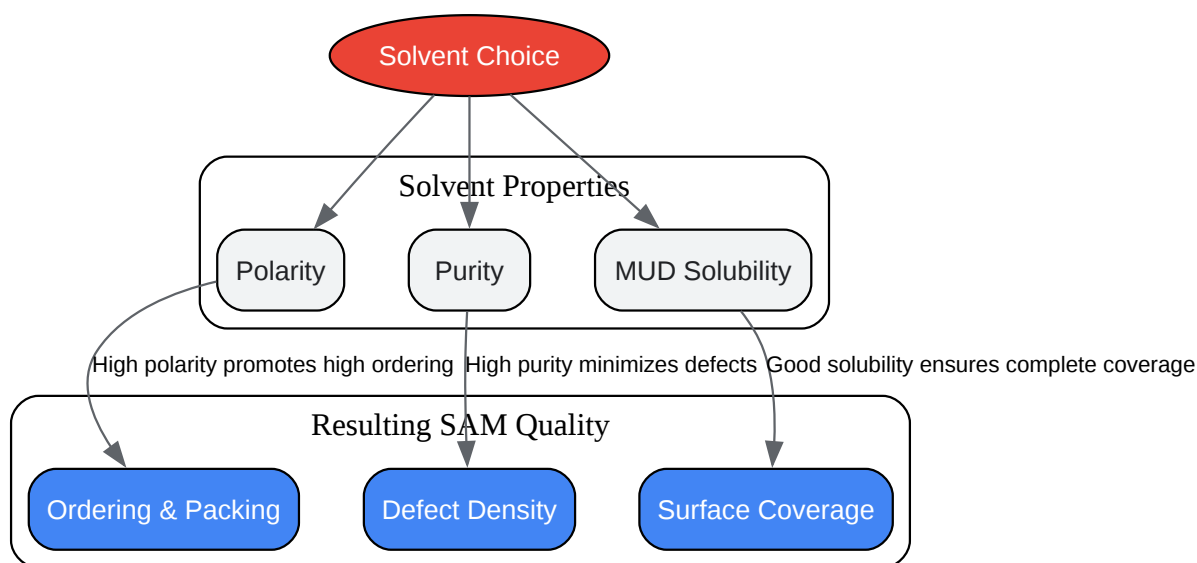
Solvent Choice

Solvent Properties

Polarity

Purity

MUD Solubility

High polarity promotes high ordering

High purity minimizes defects

Good solubility ensures complete coverage

Resulting SAM Quality

Ordering & Packing

Defect Density

Surface Coverage